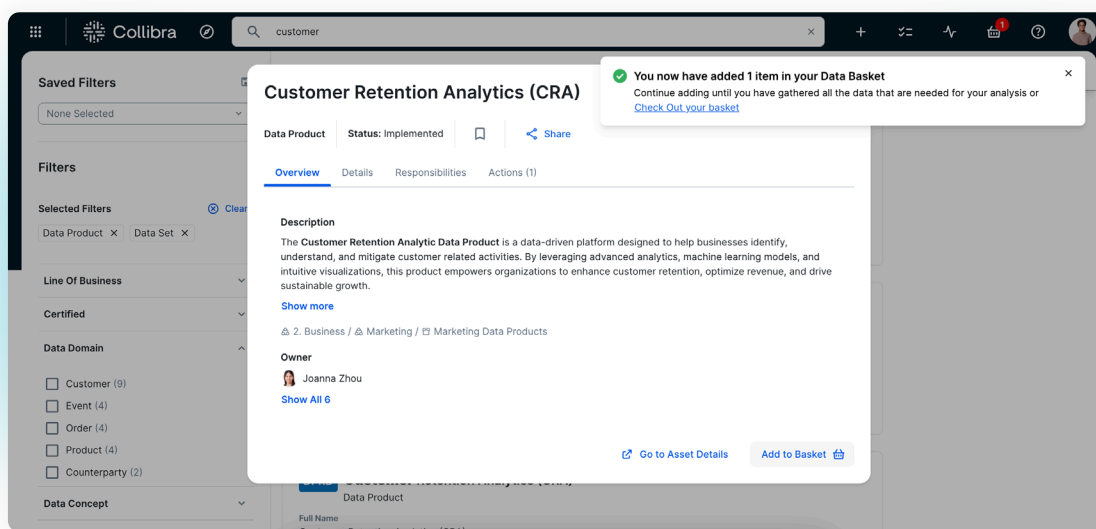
Collibra

customer

1

Saved Filters

None Selected

Filters

Selected Filters

Clear

Data Product ×

Data Set ×

Line Of Business

Certified

Data Domain

Customer (9)

Event (4)

Order (4)

Product (4)

Counterparty (2)

Data Concept

Customer Retention Analytics (CRA)

Data Product

Status: Implemented

Share

Overview

Details

Responsibilities

Actions (1)

Description

The **Customer Retention Analytic Data Product** is a data-driven platform designed to help businesses identify, understand, and mitigate customer related activities. By leveraging advanced analytics, machine learning models, and intuitive visualizations, this product empowers organizations to enhance customer retention, optimize revenue, and drive sustainable growth.

Show more

2. Business / Marketing / Marketing Data Products

Owner

Joanna Zhou

Show All 6

Go to Asset Details

Add to Basket

You now have added 1 item in your Data Basket

Continue adding until you have gathered all the data that are needed for your analysis or Check Out your basket

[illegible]

Data Product

Full Name

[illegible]